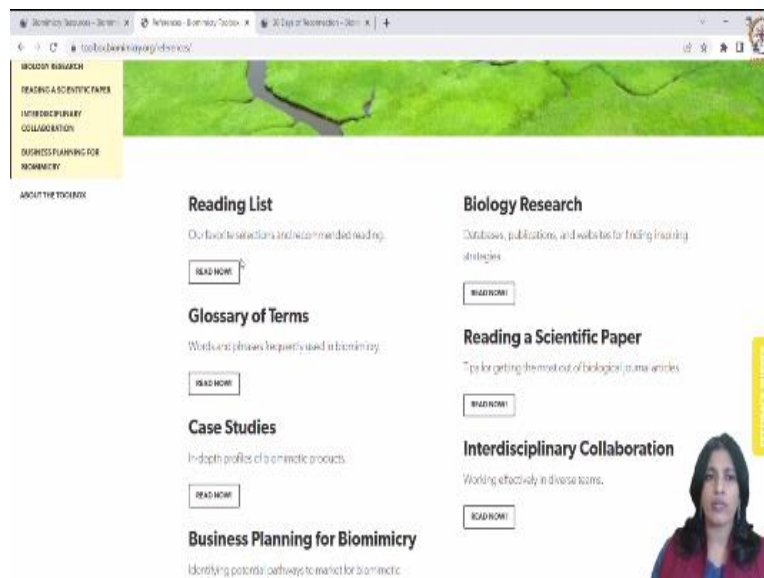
Biomimicry Resources - Biomim | References - Biomimicry Toolbox | 30 Days of Reconnection - Biom | +

toolbox.biomimicry.org/references/

BIOLOGY RESEARCH

READING A SCIENTIFIC PAPER

INTERDISCIPLINARY COLLABORATION

BUSINESS PLANNING FOR BIOMIMICRY

ABOUT THE TOOLBOX

Reading List

Our favorite selections and recommended reading.

READ NOW!

Glossary of Terms

Words and phrases frequently used in biomimicry.

READ NOW!

Case Studies

In-depth profiles of biomimetic products.

READ NOW!

Business Planning for Biomimicry

Identifying potential pathways to market for biomimetic

Biology Research

Databases, publications, and websites for finding inspiring strategies.

READ NOW!

Reading a Scientific Paper

Tips for getting the most out of biological journal articles.

READ NOW!

Interdisciplinary Collaboration

Working effectively in diverse teams.

READ NOW!